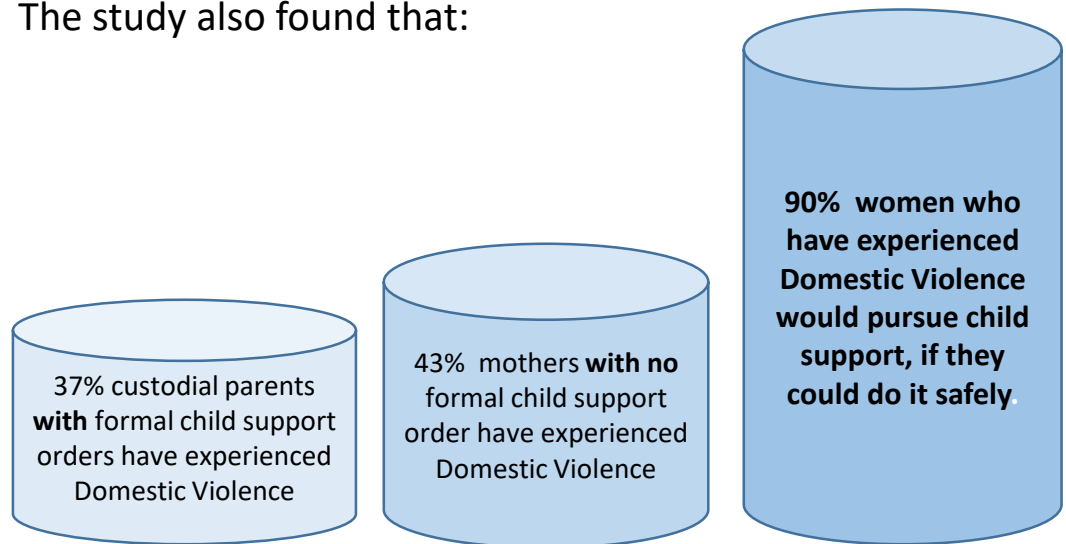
The study also found that:

37% custodial parents **with** formal child support orders have experienced Domestic Violence

43% mothers **with no** formal child support order have experienced Domestic Violence

**90% women who have experienced Domestic Violence would pursue child support, if they could do it safely.**